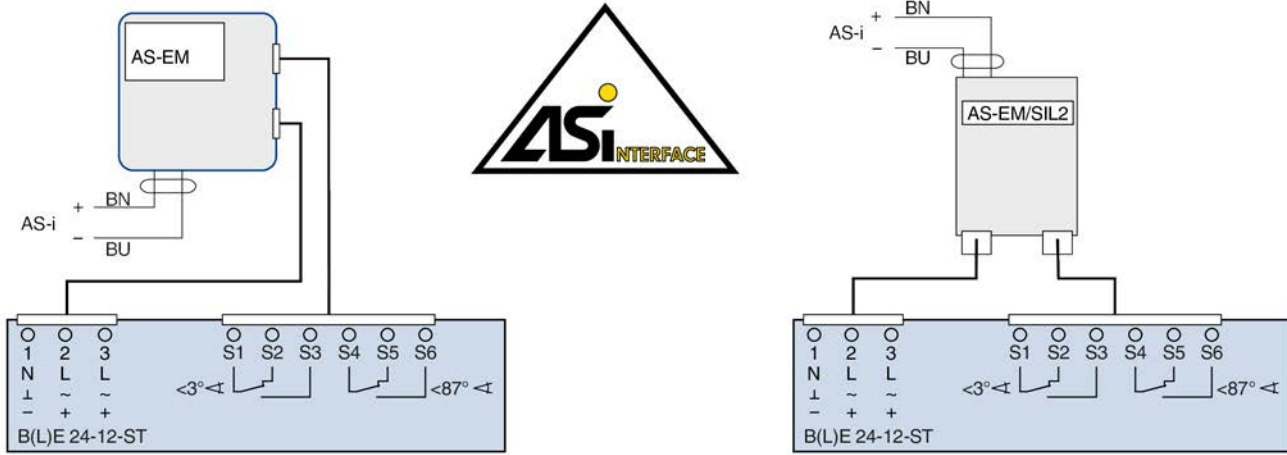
AS-EM

+ BN
AS-i
– BU

1 2 3
N L L
⊥ ~ ~
– + +
B(L)E 24-12-ST

S1 S2 S3 S4 S5 S6
<3°∢ <87° ∢

ASi INTERFACE

AS-i + BN
– BU

AS-EM/SIL2

1 2 3
N L L
⊥ ~ ~
– + +
B(L)E 24-12-ST

S1 S2 S3 S4 S5 S6
<3°∢ <87° ∢